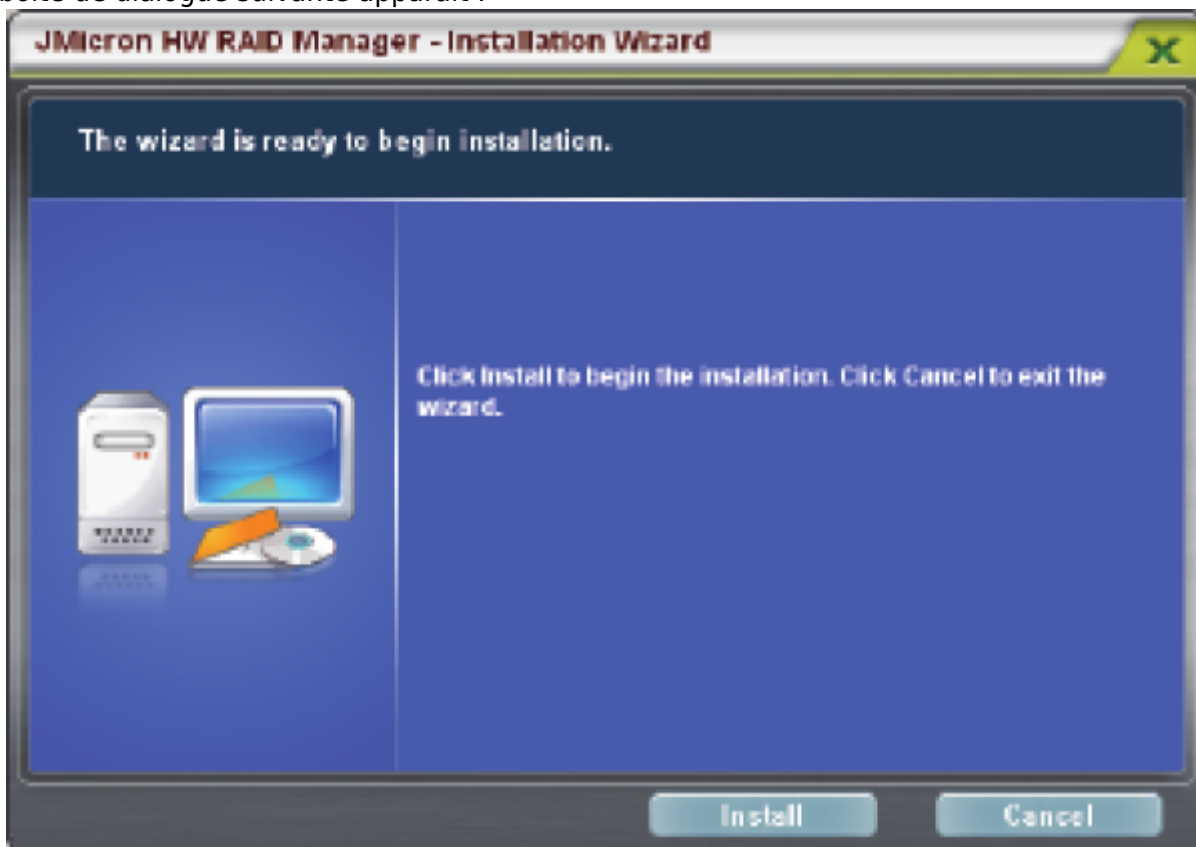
boîte de dialogue suivante apparaît :

JMicron HW RAID Manager - Installation Wizard

X

The wizard is ready to begin installation.

Click Install to begin the installation. Click Cancel to exit the wizard.

Install

Cancel